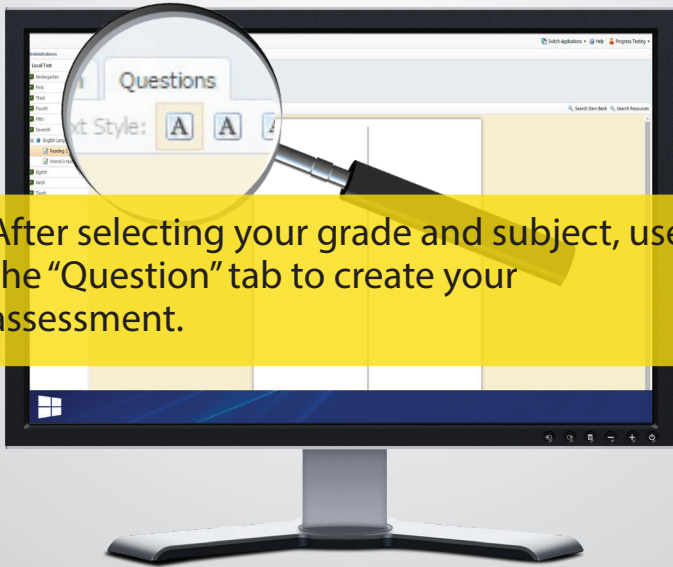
Switch Applications • Help Progress Testing •

Administrations

Local Test

Kindergarten

First

Third

Fourth

Fifth

Seventh

English Lang

Reading 1

Wendy's te

Eighth

Ninth

Tenth

Questions

xt Style: A A A

Search Item Bank Search Resources

After selecting your grade and subject, use the "Question" tab to create your assessment.